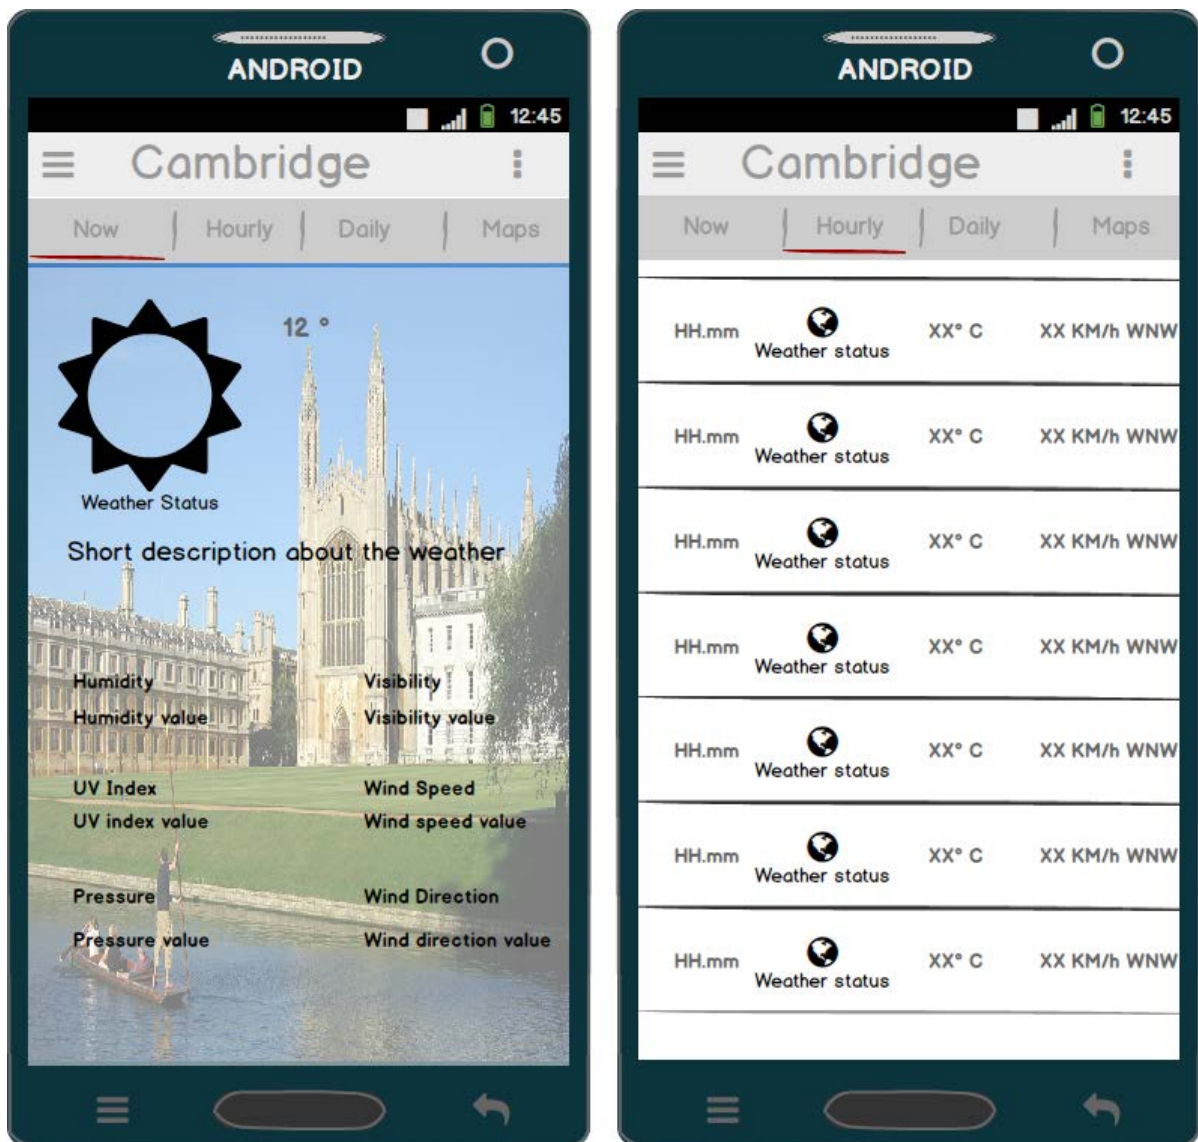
ANDROID

12:45

Cambridge

Now | Hourly | Daily | Maps

12 °

Weather Status

Short description about the weather

Humidity
Humidity value

Visibility
Visibility value

UV Index
UV index value

Wind Speed
Wind speed value

Pressure
Pressure value

Wind Direction
Wind direction value

ANDROID

12:45

Cambridge

Now | Hourly | Daily | Maps

| HH.mm | Weather status | XX° C | XX KM/h WNW |
|---|---|---|---|
| HH.mm | Weather status | XX° C | XX KM/h WNW |
| HH.mm | Weather status | XX° C | XX KM/h WNW |
| HH.mm | Weather status | XX° C | XX KM/h WNW |
| HH.mm | Weather status | XX° C | XX KM/h WNW |
| HH.mm | Weather status | XX° C | XX KM/h WNW |
| HH.mm | Weather status | XX° C | XX KM/h WNW |